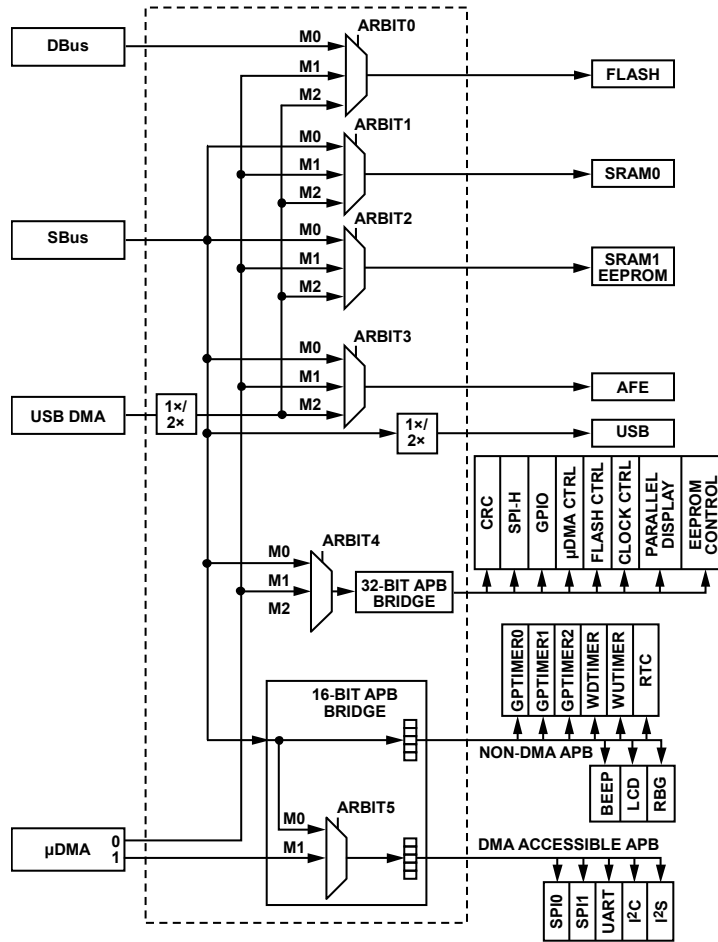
DBus
M0
ARBIT0
M1
M2
FLASH
M0
ARBIT1
M1
M2
SRAM0
SBus
M0
ARBIT2
M1
M2
SRAM1
EEPROM
M0
ARBIT3
M1
USB DMA
1×/
2×
M2
AFE
1×/
2×
USB
CRC
SPI-H
GPIO
µDMA CTRL
FLASH CTRL
CLOCK CTRL
PARALLEL DISPLAY
EEPROM CONTROL
M0
ARBIT4
M1
M2
32-BIT APB BRIDGE
GPTIMER0
GPTIMER1
GPTIMER2
WDTIMER
WUTIMER
RTC
16-BIT APB BRIDGE
NON-DMA APB
BEEP
LCD
RBG
M0
ARBIT5
µDMA
0
1
M1
DMA ACCESSIBLE APB
SPI0
SPI1
UART
I$^2$C
I$^2$S